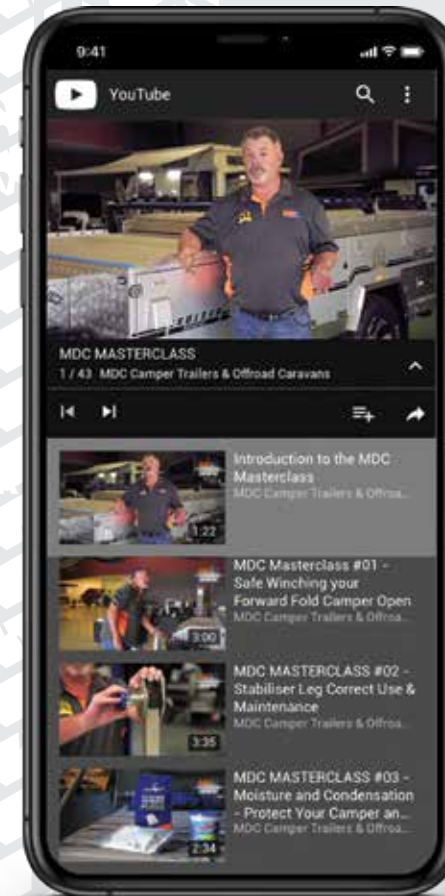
9:41

YouTube

MDC MASTERCLASS
1 / 43 MDC Camper Trailers & Offroad Caravans

Introduction to the MDC Masterclass
MDC Camper Trailers & Offroa...
1:22

MDC Masterclass #01 - Safe Winching your Forward Fold Camper Open
MDC Camper Trailers & Offroa...
3:00

MDC MASTERCLASS #02 - Stabiliser Leg Correct Use & Maintenance
MDC Camper Trailers & Offroa...
3:35

MDC MASTERCLASS #03 - Moisture and Condensation - Protect Your Camper an...
MDC Camper Trailers & Offroa...
2:34